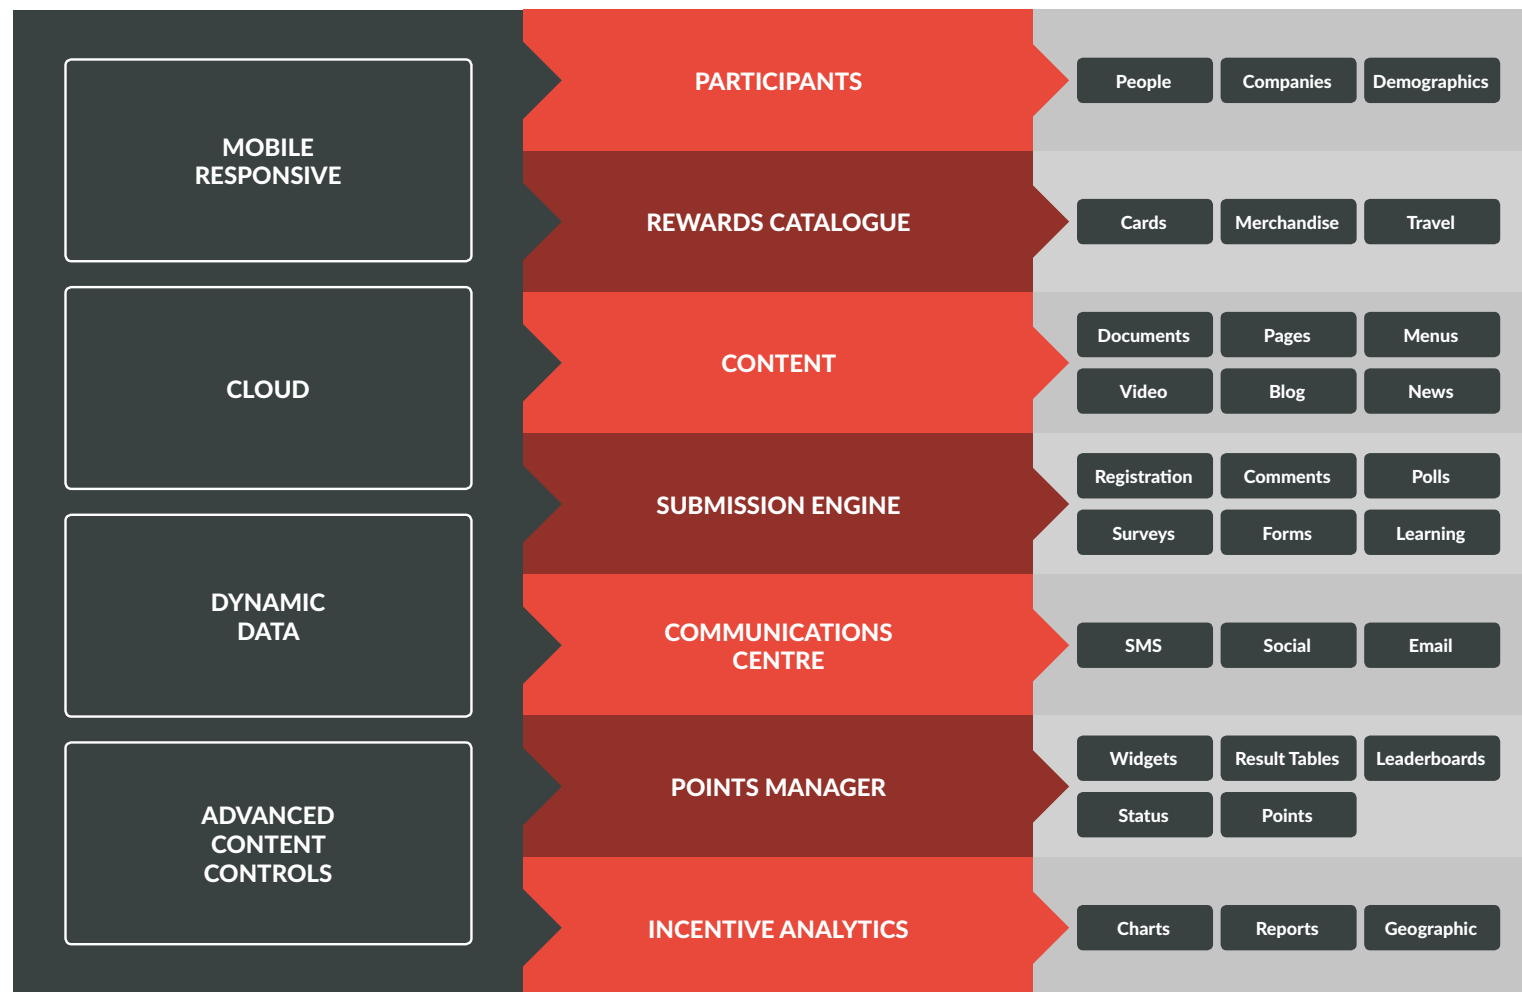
MOBILE RESPONSIVE

CLOUD

DYNAMIC DATA

ADVANCED CONTENT CONTROLS

PARTICIPANTS

People

Companies

Demographics

REWARDS CATALOGUE

Cards

Merchandise

Travel

CONTENT

Documents

Pages

Menus

Video

Blog

News

SUBMISSION ENGINE

Registration

Comments

Polls

Surveys

Forms

Learning

COMMUNICATIONS CENTRE

SMS

Social

Email

POINTS MANAGER

Widgets

Result Tables

Leaderboards

Status

Points

INCENTIVE ANALYTICS

Charts

Reports

Geographic